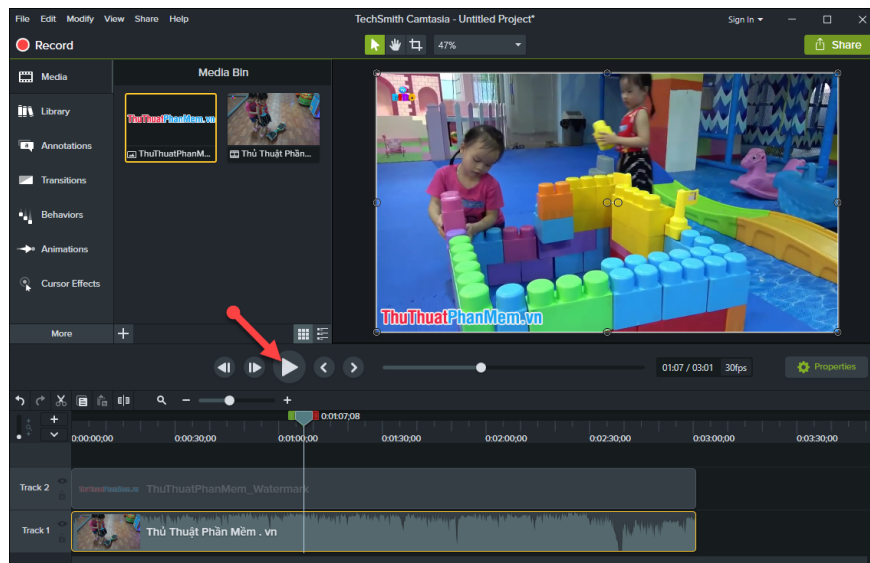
File Edit Modify View Share Help

TechSmith Camtasia - Untitled Project*

Sign In

Record

47%

Share

Media

Library

Annotations

Transitions

Behaviors

Animations

Cursor Effects

More

Media Bin

ThuThuatPhanMem.vn

ThuThuatPhanM...

Thủ Thuật Phần...

ThuThuatPhanMem.vn

01:07 / 03:01 30fps

Properties

0:01:07;08

0:00:00;00 0:00:30;00 0:01:00;00 0:01:30;00 0:02:00;00 0:02:30;00 0:03:00;00 0:03:30;00

Track 2

ThuThuatPhanMem_Watermark

Track 1

Thủ Thuật Phần Mềm . vn